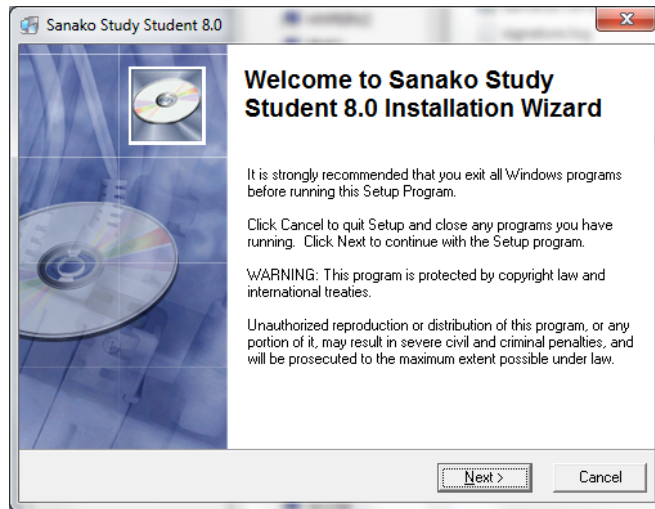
Sanako Study Student 8.0

X

Welcome to Sanako Study Student 8.0 Installation Wizard

It is strongly recommended that you exit all Windows programs before running this Setup Program.

Click Cancel to quit Setup and close any programs you have running. Click Next to continue with the Setup program.

WARNING: This program is protected by copyright law and international treaties.

Unauthorized reproduction or distribution of this program, or any portion of it, may result in severe civil and criminal penalties, and will be prosecuted to the maximum extent possible under law.

Next >

Cancel